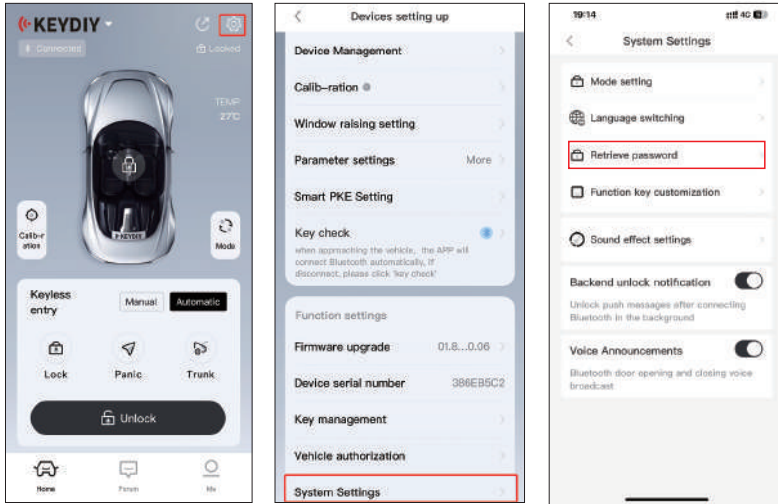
KEYDIY

Connected

Locked

TEMP
27℃

KEYDIY

Calib-r ation

Mode

Keyless entry

Manual

Automatic

Lock

Panic

Trunk

Unlock

Home

Forum

Me

Devices setting up

Device Management

Calib–ration

Window raising setting

Parameter settings

More

Smart PKE Setting

Key check

when approaching the vehicle, the APP will connect Bluetooth automatically, if disconnect, please click 'key check'

Function settings

Firmware upgrade

01.8...0.06

Device serial number

386EB5C2

Key management

Vehicle authorization

System Settings

19:14

4G

System Settings

Mode setting

Language switching

Retrieve password

Function key customization

Sound effect settings

Backend unlock notification

Unlock push messages after connecting Bluetooth in the background

Voice Announcements

Bluetooth door opening and closing voice broadcast